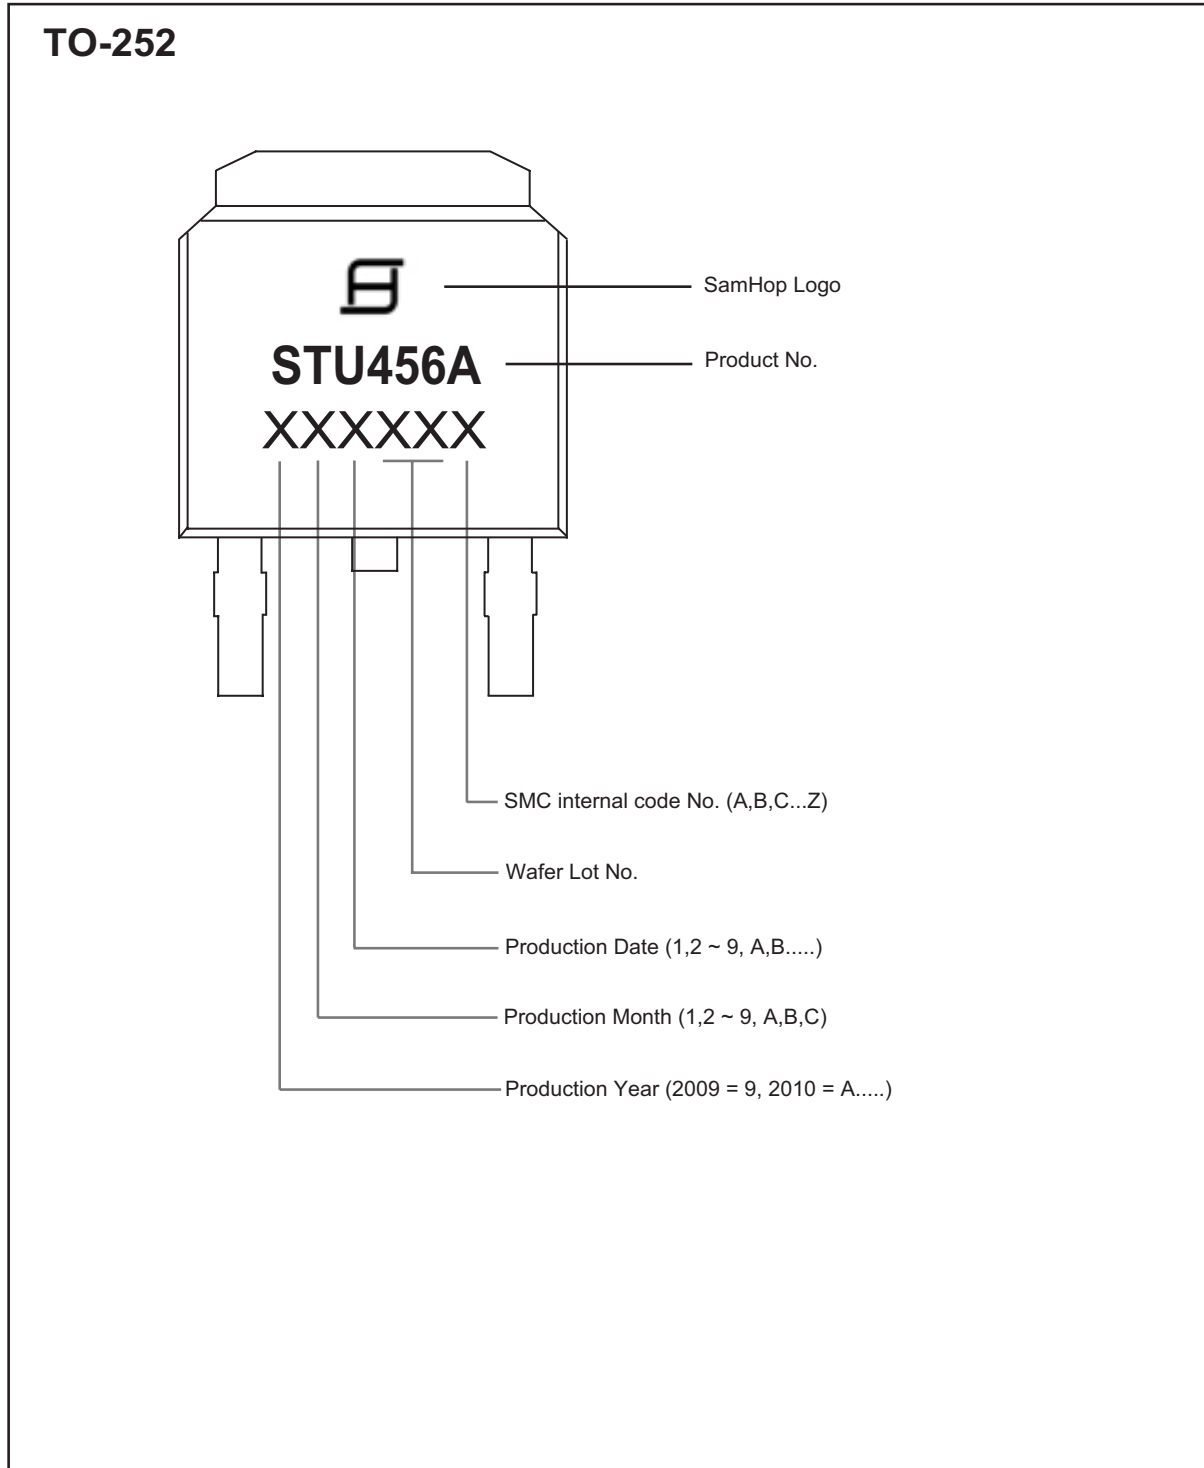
TO-252

SamHop Logo

STU456A

Product No.

XXXXXX

SMC internal code No. (A,B,C...Z)

Wafer Lot No.

Production Date (1,2 ~ 9, A,B.....)

Production Month (1,2 ~ 9, A,B,C)

Production Year (2009 = 9, 2010 = A.....)